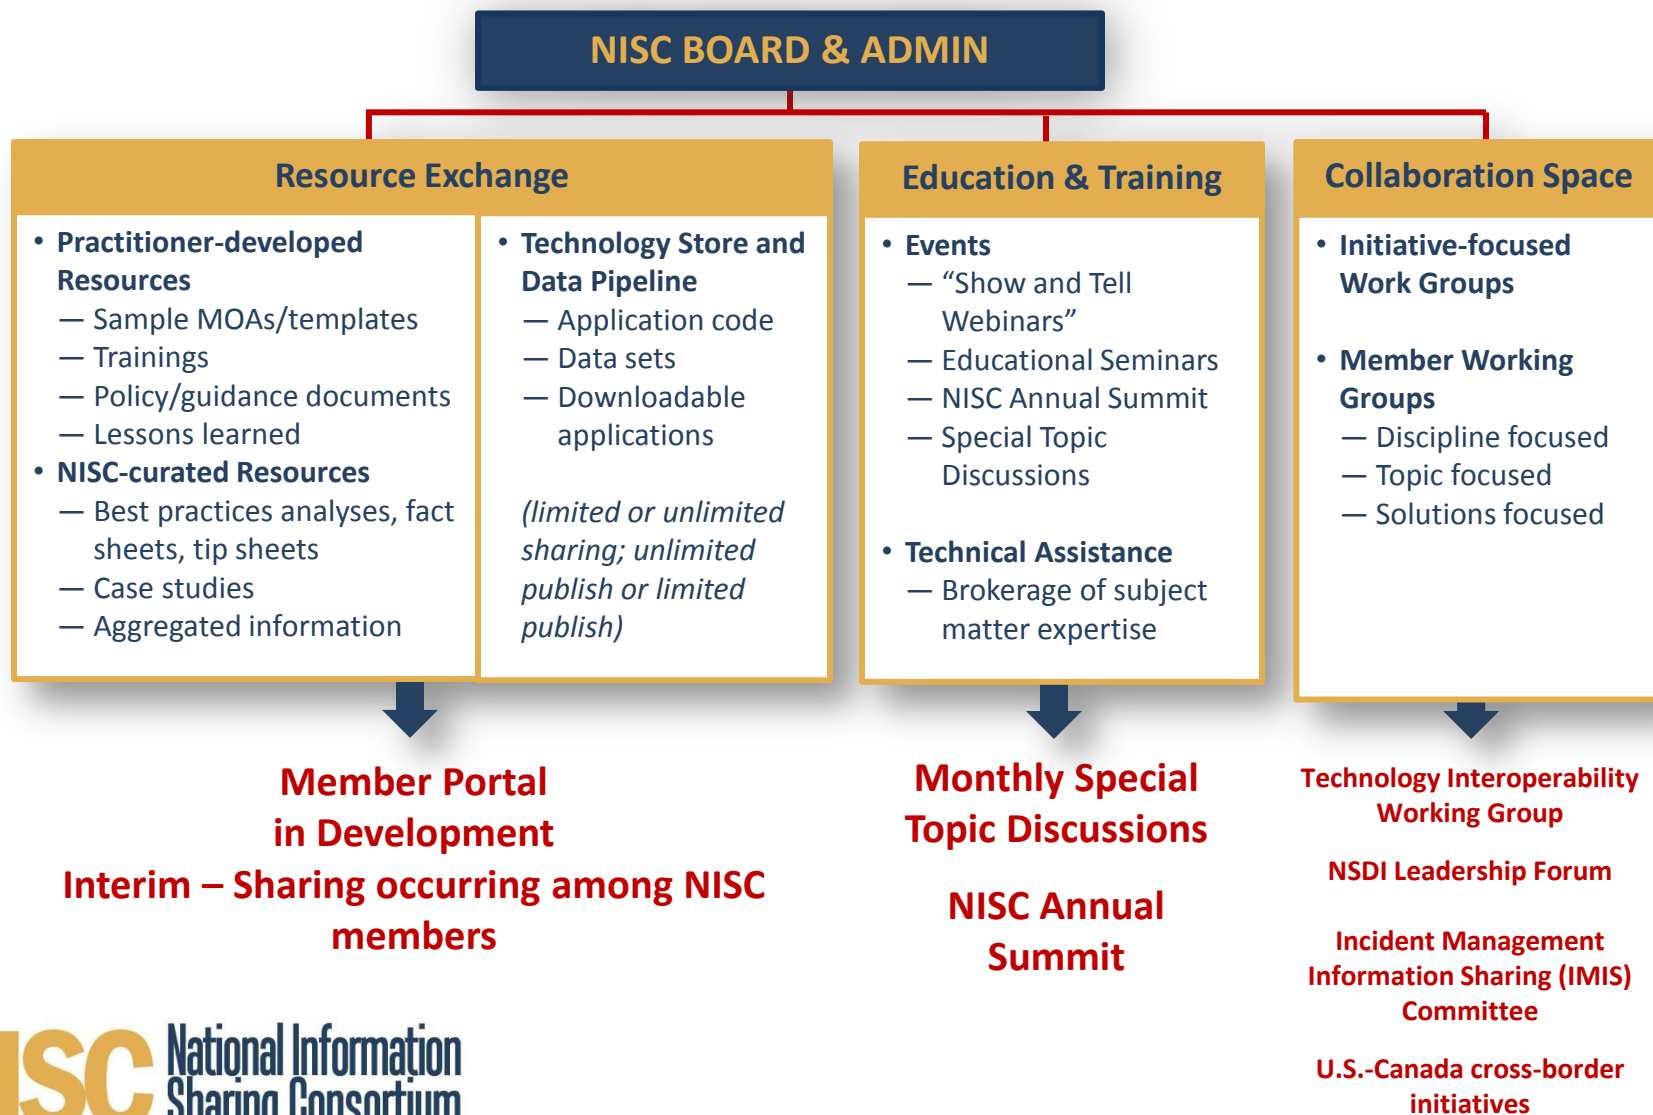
NISC BOARD & ADMIN

Resource Exchange

• Practitioner-developed Resources
— Sample MOAs/templates
— Trainings
— Policy/guidance documents
— Lessons learned
• NISC-curated Resources
— Best practices analyses, fact sheets, tip sheets
— Case studies
— Aggregated information

• Technology Store and Data Pipeline
— Application code
— Data sets
— Downloadable applications

(limited or unlimited sharing; unlimited publish or limited publish)

Education & Training

• Events
— "Show and Tell Webinars"
— Educational Seminars
— NISC Annual Summit
— Special Topic Discussions

• Technical Assistance
— Brokerage of subject matter expertise

Collaboration Space

• Initiative-focused Work Groups

• Member Working Groups
— Discipline focused
— Topic focused
— Solutions focused

Member Portal in Development
Interim – Sharing occurring among NISC members

Monthly Special Topic Discussions

NISC Annual Summit

Technology Interoperability Working Group

NSDI Leadership Forum

Incident Management Information Sharing (IMIS) Committee

U.S.-Canada cross-border initiatives

ISC National Information Sharing Consortium